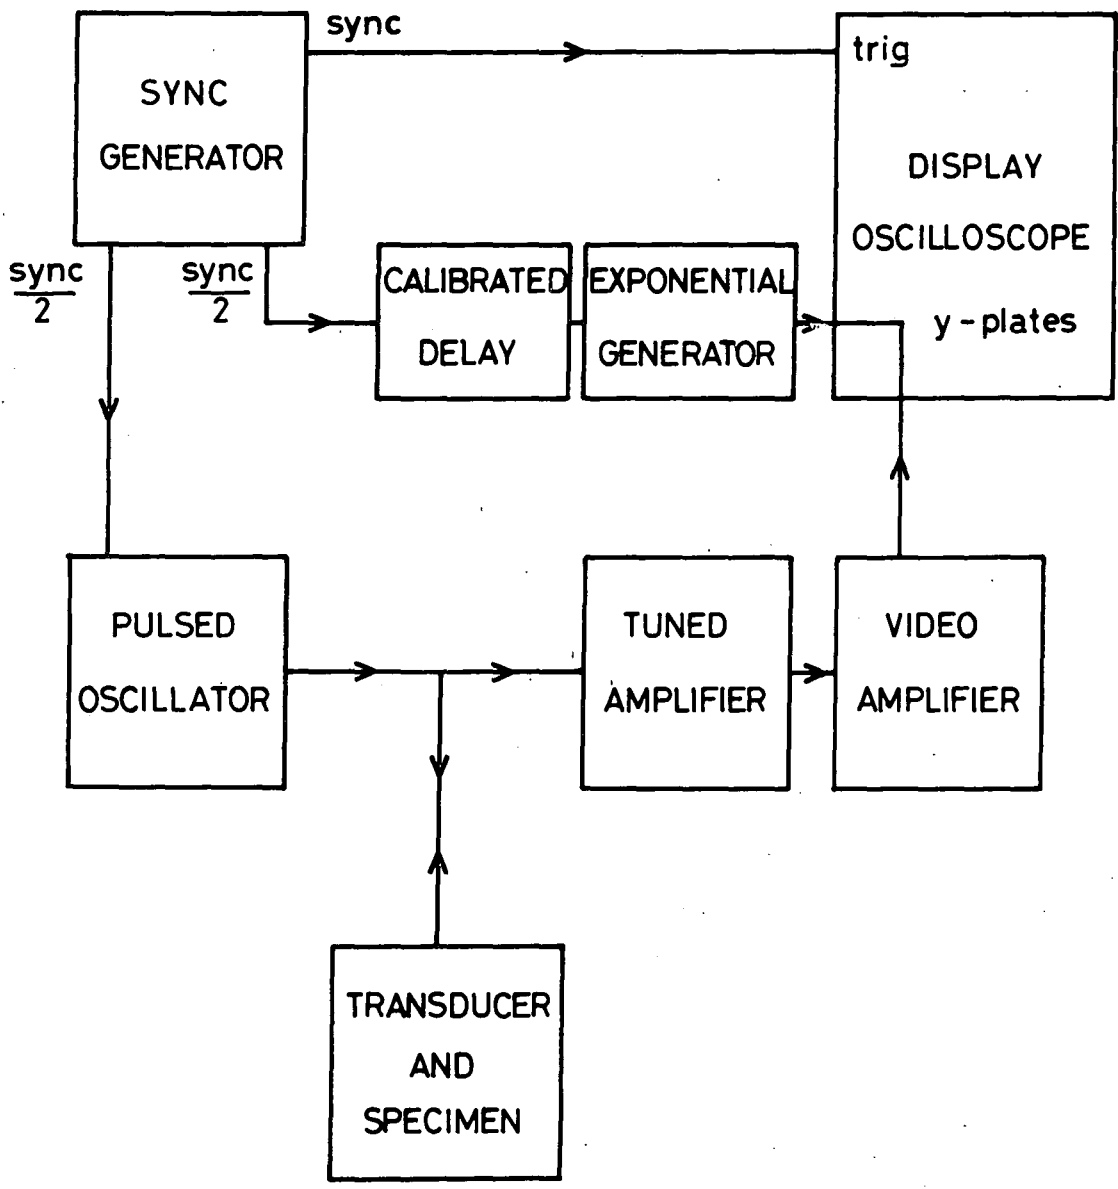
SYNC GENERATOR

sync

trig

DISPLAY OSCILLOSCOPE

y - plates

$\frac{sync}{2}$

$\frac{sync}{2}$

CALIBRATED DELAY

EXPONENTIAL GENERATOR

PULSED OSCILLATOR

TUNED AMPLIFIER

VIDEO AMPLIFIER

TRANSDUCER AND SPECIMEN